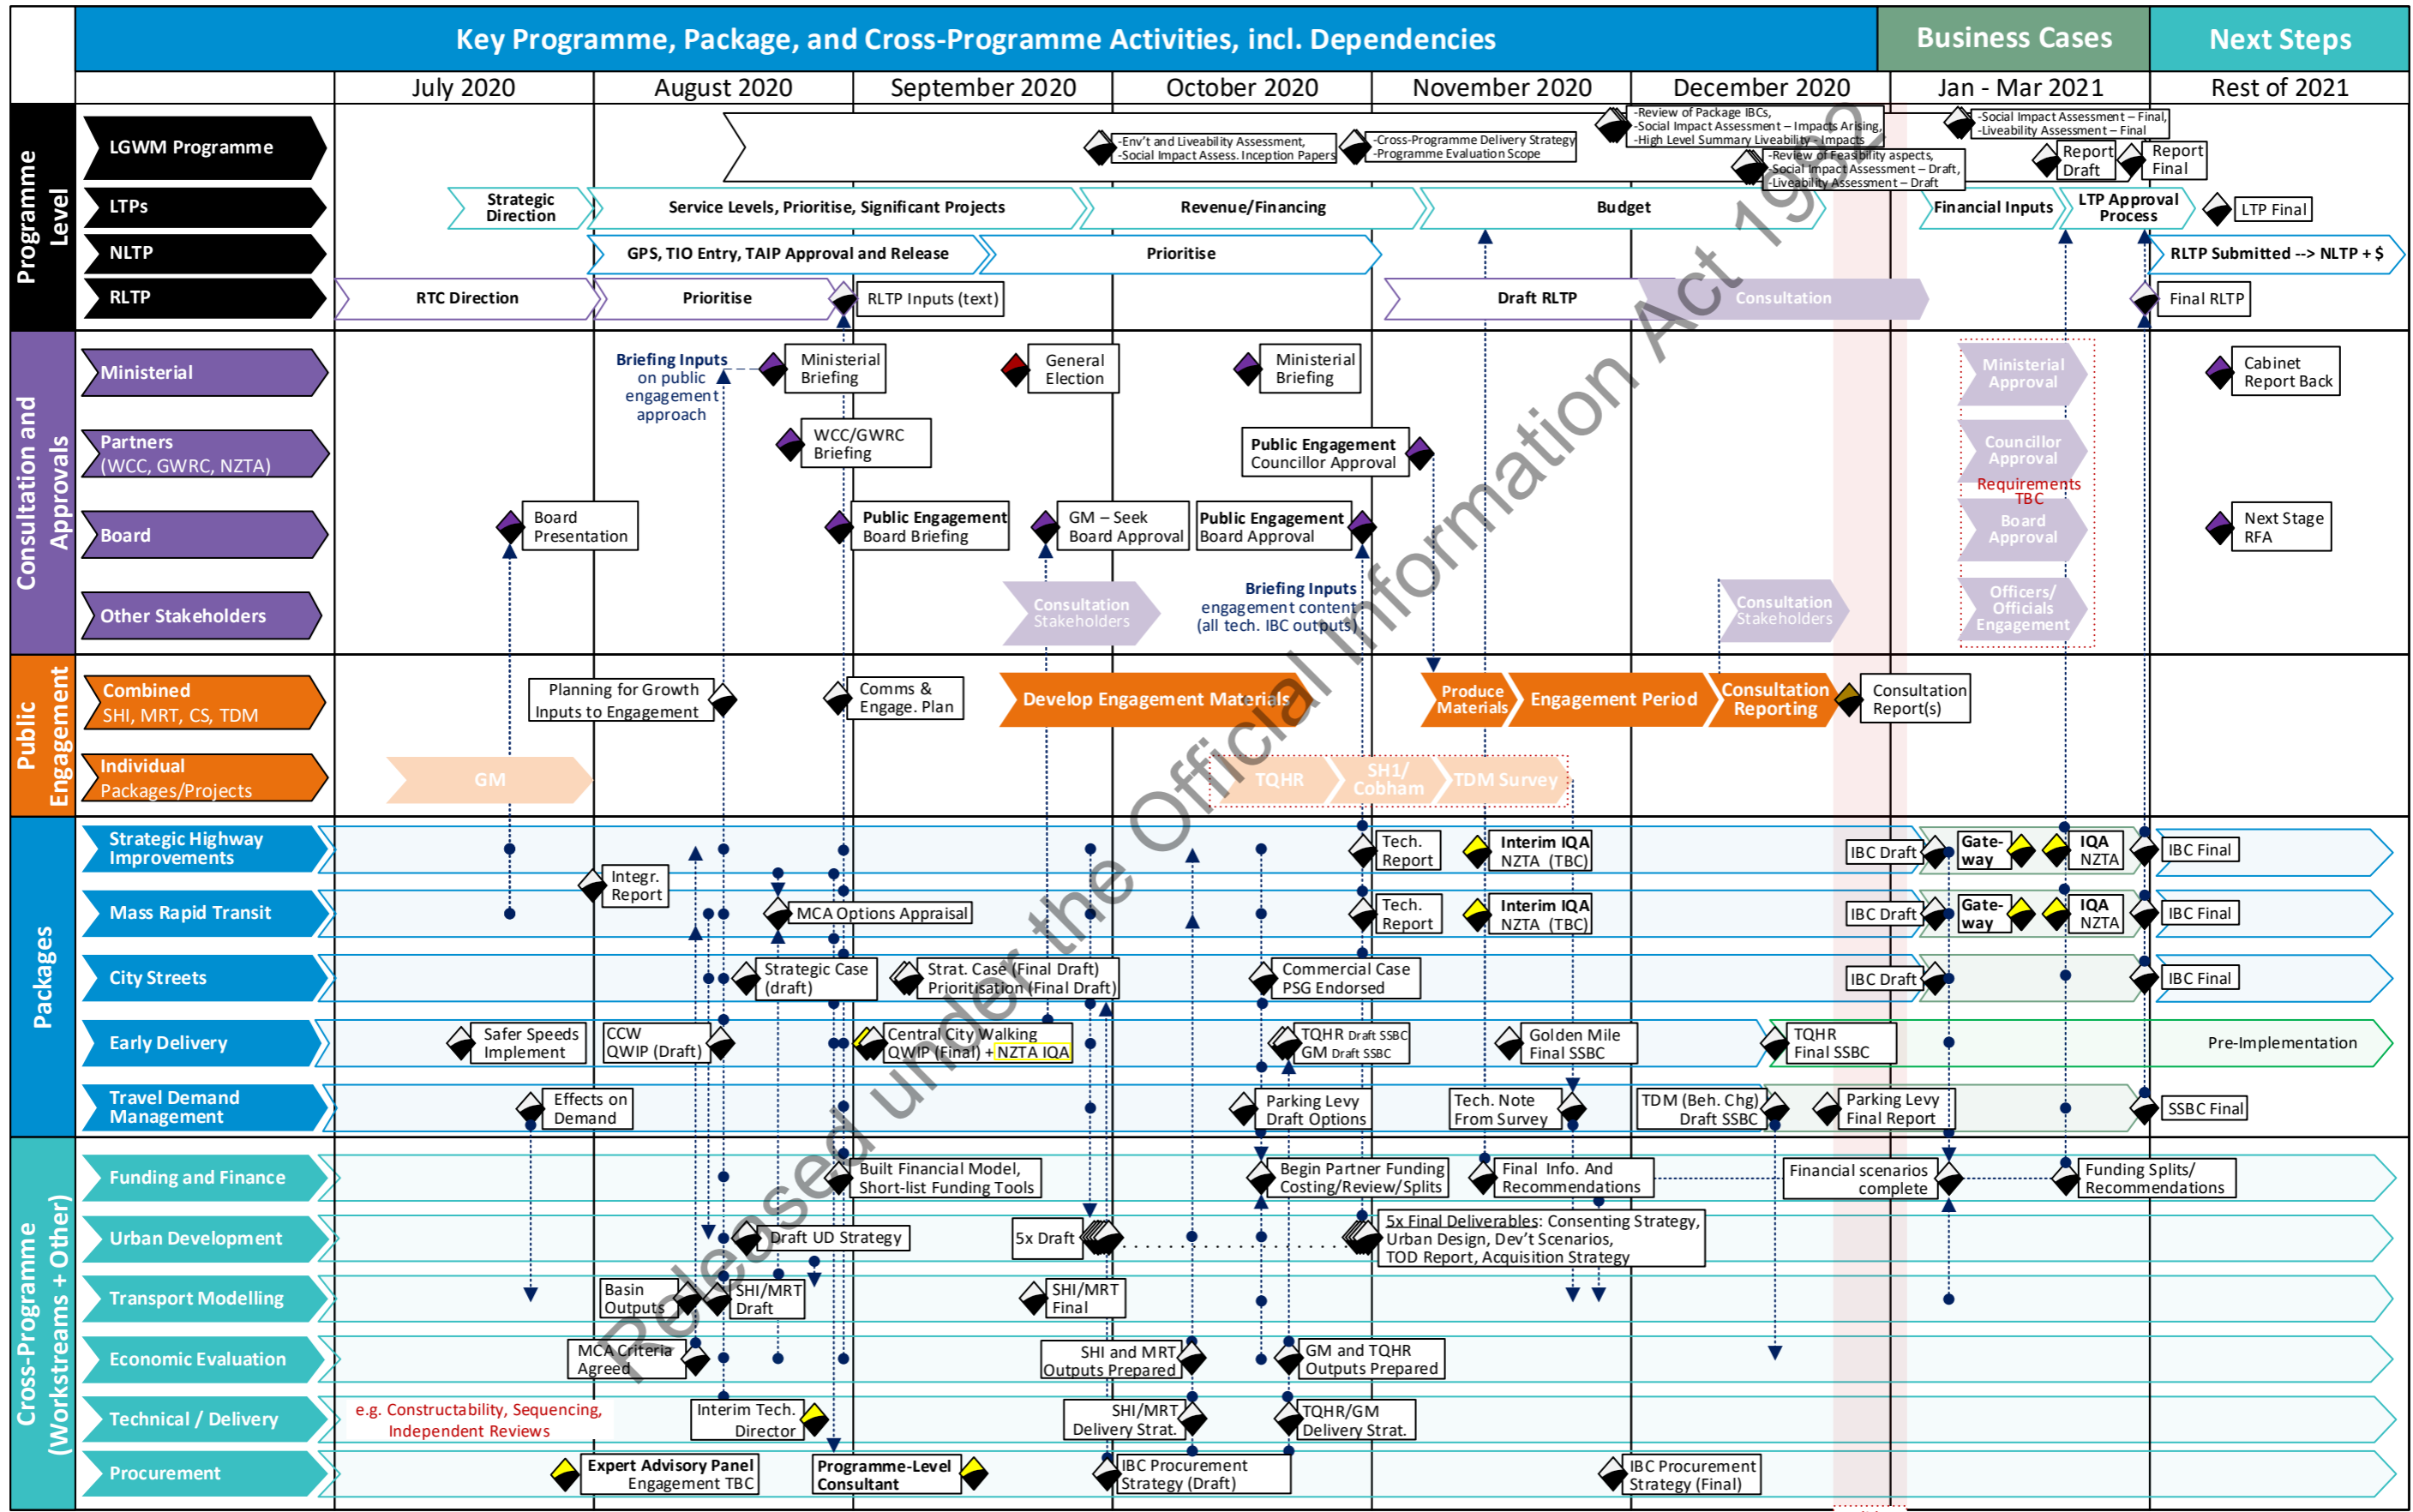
Key Programme, Package, and Cross-Programme Activities, incl. Dependencies

Business Cases

Next Steps

| | July 2020 | August 2020 | September 2020 | October 2020 | November 2020 | December 2020 | Jan - Mar 2021 | Rest of 2021 |
|---|---|---|---|---|---|---|---|---|

Programme Level

LGWM Programme

-Env't and Liveability Assessment, -Social Impact Assess. Inception Papers

-Cross-Programme Delivery Strategy -Programme Evaluation Scope

-Review of Package IBCs, -Social Impact Assessment – Impacts Arising, -High Level Summary Liveability Impacts

-Review of Feasibility aspects, -Social Impact Assessment – Draft, -Liveability Assessment – Draft

-Social Impact Assessment – Final, -Liveability Assessment – Final

Report Draft

Report Final

LTPs

Strategic Direction

Service Levels, Prioritise, Significant Projects

Revenue/Financing

Budget

Financial Inputs

LTP Approval Process

LTP Final

NLTP

GPS, TIO Entry, TAIP Approval and Release

Prioritise

RLTP Submitted --> NLTP + $

RLTP

RTC Direction

Prioritise

RLTP Inputs (text)

Draft RLTP

Consultation

Final RLTP

Consultation and Approvals

Ministerial

Briefing Inputs on public engagement approach

Ministerial Briefing

General Election

Ministerial Briefing

Ministerial Approval

Cabinet Report Back

Partners (WCC, GWRC, NZTA)

WCC/GWRC Briefing

Public Engagement Councillor Approval

Councillor Approval

Requirements TBC

Board

Board Presentation

Public Engagement Board Briefing

GM – Seek Board Approval

Public Engagement Board Approval

Board Approval

Next Stage RFA

Other Stakeholders

Consultation Stakeholders

Briefing Inputs engagement content (all tech. IBC outputs)

Consultation Stakeholders

Officers/ Officials Engagement

Public Engagement

Combined SHI, MRT, CS, TDM

Planning for Growth Inputs to Engagement

Comms & Engage. Plan

Develop Engagement Materials

Produce Materials

Engagement Period

Consultation Reporting

Consultation Report(s)

Individual Packages/Projects

GM

TQHR

SH1/ Cobham

TDM Survey

Packages

Strategic Highway Improvements

Tech. Report

Interim IQA NZTA (TBC)

IBC Draft

Gate-way

IQA NZTA

IBC Final

Mass Rapid Transit

Integr. Report

MCA Options Appraisal

Tech. Report

Interim IQA NZTA (TBC)

IBC Draft

Gate-way

IQA NZTA

IBC Final

City Streets

Strategic Case (draft)

Strat. Case (Final Draft) Prioritisation (Final Draft)

Commercial Case PSG Endorsed

IBC Draft

IBC Final

Early Delivery

Safer Speeds Implement

CCW QWIP (Draft)

Central City Walking QWIP (Final) + NZTA IQA

TQHR Draft SSBC GM Draft SSBC

Golden Mile Final SSBC

TQHR Final SSBC

Pre-Implementation

Travel Demand Management

Effects on Demand

Parking Levy Draft Options

Tech. Note From Survey

TDM (Beh. Chg) Draft SSBC

Parking Levy Final Report

SSBC Final

Cross-Programme (Workstreams + Other)

Funding and Finance

Built Financial Model, Short-list Funding Tools

Begin Partner Funding Costing/Review/Splits

Final Info. And Recommendations

Financial scenarios complete

Funding Splits/ Recommendations

Urban Development

Draft UD Strategy

5x Draft

5x Final Deliverables: Consenting Strategy, Urban Design, Dev't Scenarios, TOD Report, Acquisition Strategy

Transport Modelling

Basin Outputs

SHI/MRT Draft

SHI/MRT Final

Economic Evaluation

MCA Criteria Agreed

SHI and MRT Outputs Prepared

GM and TQHR Outputs Prepared

Technical / Delivery

e.g. Constructability, Sequencing, Independent Reviews

Interim Tech. Director

SHI/MRT Delivery Strat.

TQHR/GM Delivery Strat.

Procurement

Expert Advisory Panel Engagement TBC

Programme-Level Consultant

IBC Procurement Strategy (Draft)

IBC Procurement Strategy (Final)

Released under the Official Information Act 1982